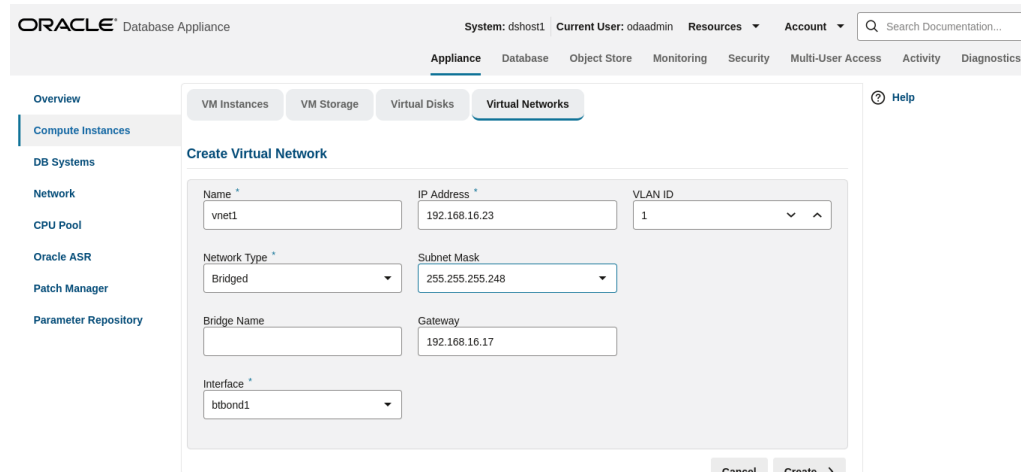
ORACLE® Database Appliance

System: dshost1 | Current User: odaadmin | Resources ▾ | Account ▾ | Search Documentation...

Appliance | Database | Object Store | Monitoring | Security | Multi-User Access | Activity | Diagnostics

Overview
Compute Instances
DB Systems
Network
CPU Pool
Oracle ASR
Patch Manager
Parameter Repository

VM Instances | VM Storage | Virtual Disks | Virtual Networks

Help

Create Virtual Network

Name *
vnet1

IP Address *
192.168.16.23

VLAN ID
1

Network Type *
Bridged

Subnet Mask
255.255.255.248

Bridge Name

Gateway
192.168.16.17

Interface *
btbond1

Cancel | Create ›